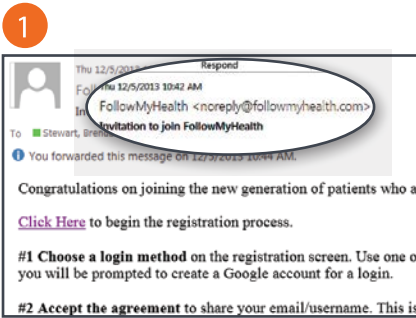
1

Thu 12/5/2013

Foll

Inv

Respond

Thu 12/5/2013 10:42 AM

FollowMyHealth <noreply@followmyhealth.com>

Invitation to join FollowMyHealth

To Stewart, Brend

You forwarded this message on 12/5/2013 10:44 AM.

Congratulations on joining the new generation of patients who a

Click Here to begin the registration process.

#1 Choose a login method on the registration screen. Use one o you will be prompted to create a Google account for a login.

#2 Accept the agreement to share your email/username. This is